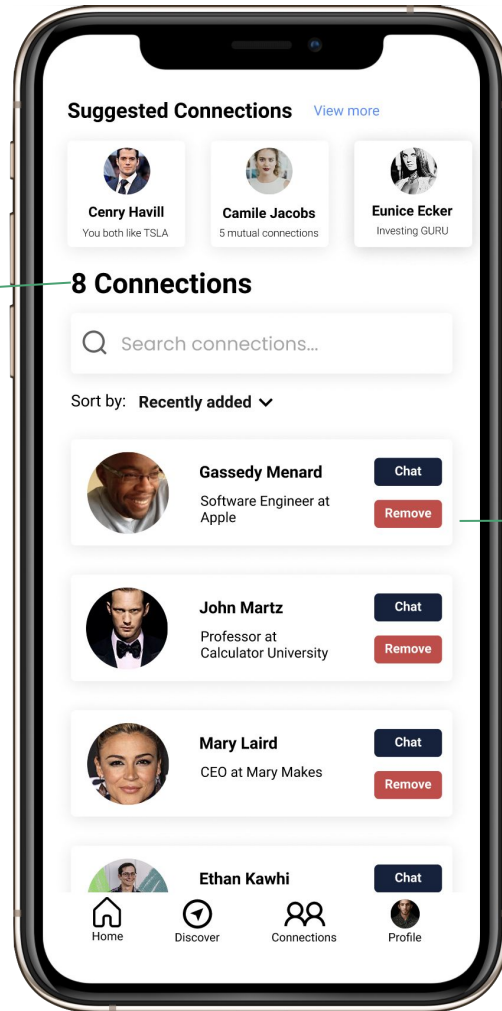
Suggested Connections View more

Cenry Havill
You both like TSLA

Camile Jacobs
5 mutual connections

Eunice Ecker
Investing GURU

8 Connections

Search connections...

Sort by: Recently added

Gassedy Menard
Software Engineer at Apple
Chat
Remove

John Martz
Professor at Calculator University
Chat
Remove

Mary Laird
CEO at Mary Makes
Chat
Remove

Ethan Kawhi
Chat

Home
Discover
Connections
Profile